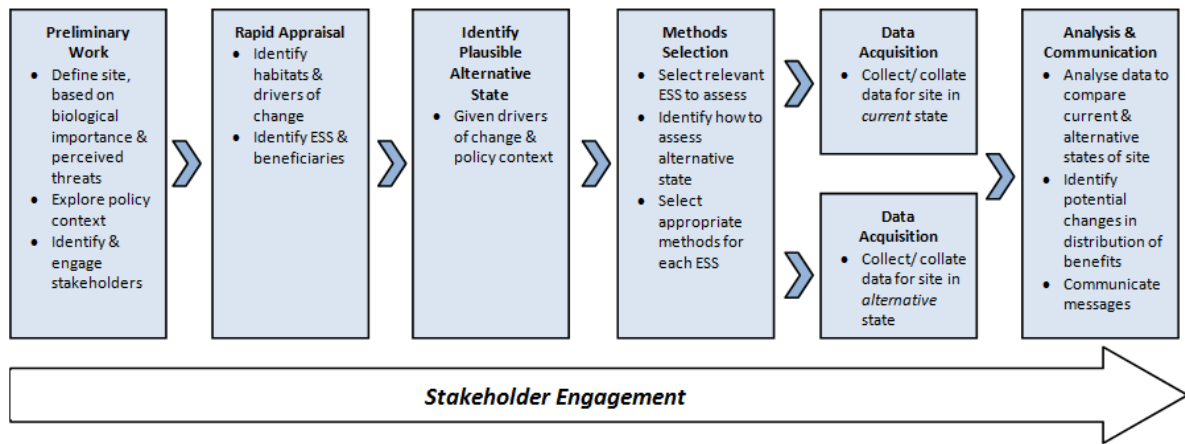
**Preliminary Work**
- Define site, based on biological importance & perceived threats
- Explore policy context
- Identify & engage stakeholders

**Rapid Appraisal**
- Identify habitats & drivers of change
- Identify ESS & beneficiaries

**Identify Plausible Alternative State**
- Given drivers of change & policy context

**Methods Selection**
- Select relevant ESS to assess
- Identify how to assess alternative state
- Select appropriate methods for each ESS

**Data Acquisition**
- Collect/ collate data for site in *current* state

**Data Acquisition**
- Collect/ collate data for site in *alternative* state

**Analysis & Communication**
- Analyse data to compare current & alternative states of site
- Identify potential changes in distribution of benefits
- Communicate messages

***Stakeholder Engagement***